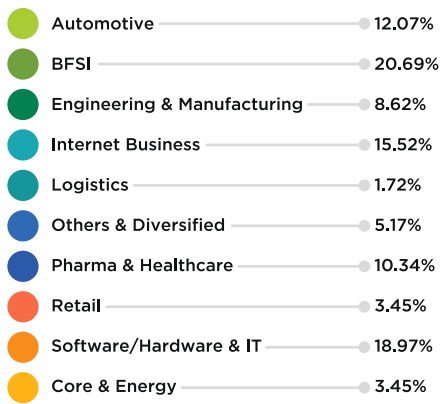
Automotive 12.07%
BFSI 20.69%
Engineering & Manufacturing 8.62%
Internet Business 15.52%
Logistics 1.72%
Others & Diversified 5.17%
Pharma & Healthcare 10.34%
Retail 3.45%
Software/Hardware & IT 18.97%
Core & Energy 3.45%